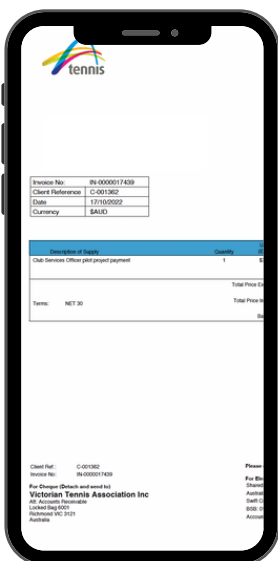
tennis

| Invoice No: | IN-0000017439 |
|---|---|
| Client Reference | C-001362 |
| Date | 17/10/2022 |
| Currency | $AUD |

| Description of Supply | Quantity | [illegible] |
|---|---|---|
| Club Services Officer pilot project payment | 1 | $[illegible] |

Total Price Ex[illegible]

Total Price In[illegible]

Ba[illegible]

Terms: NET 30

Client Ref.: C-001362
Invoice No: IN-0000017439

For Cheque (Detach and send to)
Victorian Tennis Association Inc
Att: Accounts Receivable
Locked Bag 6001
Richmond VIC 3121
Australia

Please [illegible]

For El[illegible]
Shared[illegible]
Austral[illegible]
Swift C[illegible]
BSB: 0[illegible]
Accoun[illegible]